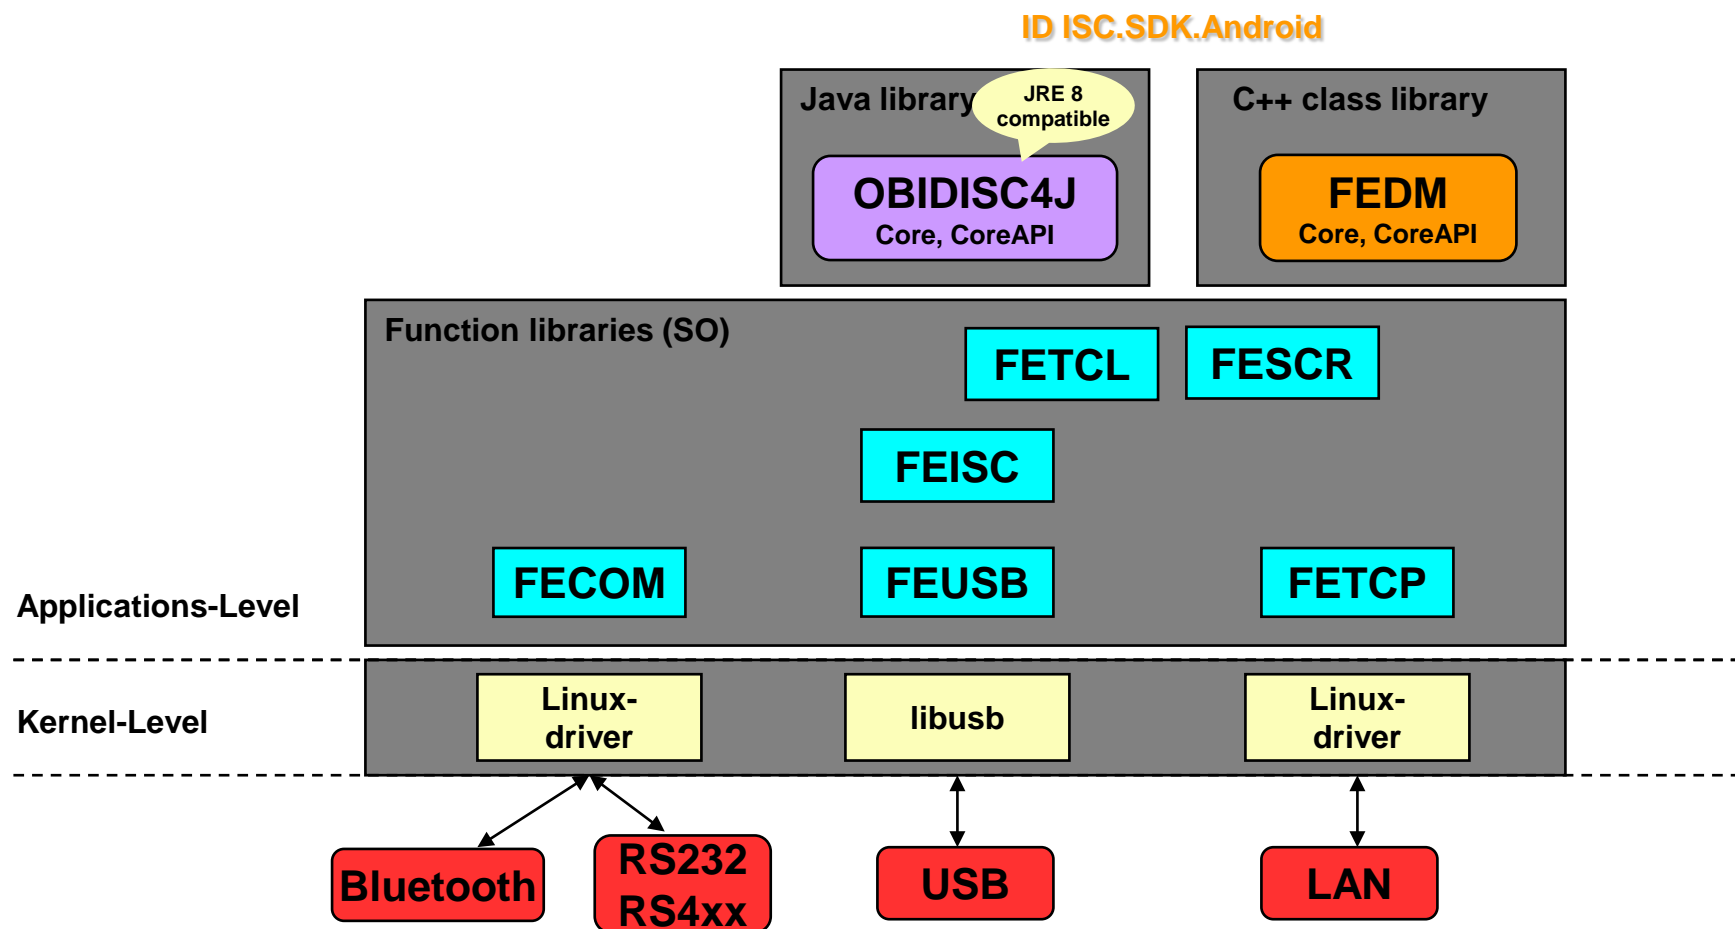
ID ISC.SDK.Android

Java library

JRE 8 compatible

OBIDISC4J
Core, CoreAPI

C++ class library

FEDM
Core, CoreAPI

Function libraries (SO)

FETCL

FESCR

FEISC

FECOM

FEUSB

FETCP

Applications-Level

Kernel-Level

Linux-driver

libusb

Linux-driver

Bluetooth

RS232
RS4xx

USB

LAN